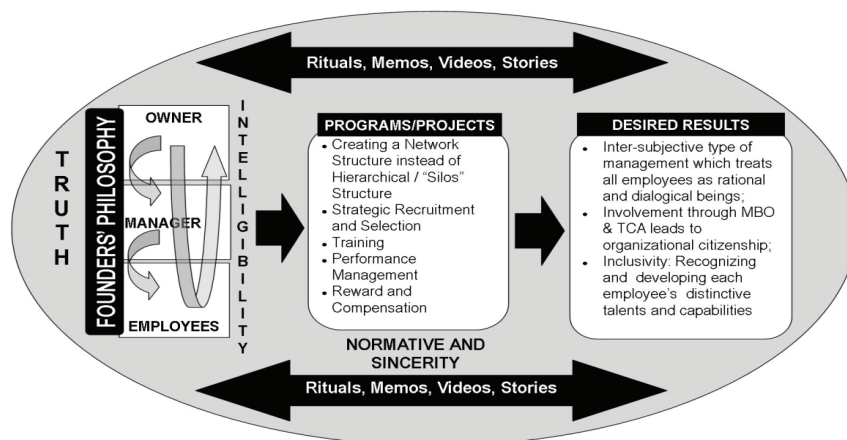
Rituals, Memos, Videos, Stories

TRUTH

FOUNDERS' PHILOSOPHY

OWNER

MANAGER

EMPLOYEES

INTELLIGIBILITY

PROGRAMS/PROJECTS
- Creating a Network Structure instead of Hierarchical / "Silos" Structure
- Strategic Recruitment and Selection
- Training
- Performance Management
- Reward and Compensation

DESIRED RESULTS
- Inter-subjective type of management which treats all employees as rational and dialogical beings;
- Involvement through MBO & TCA leads to organizational citizenship;
- Inclusivity: Recognizing and developing each employee's distinctive talents and capabilities

NORMATIVE AND SINCERITY

Rituals, Memos, Videos, Stories